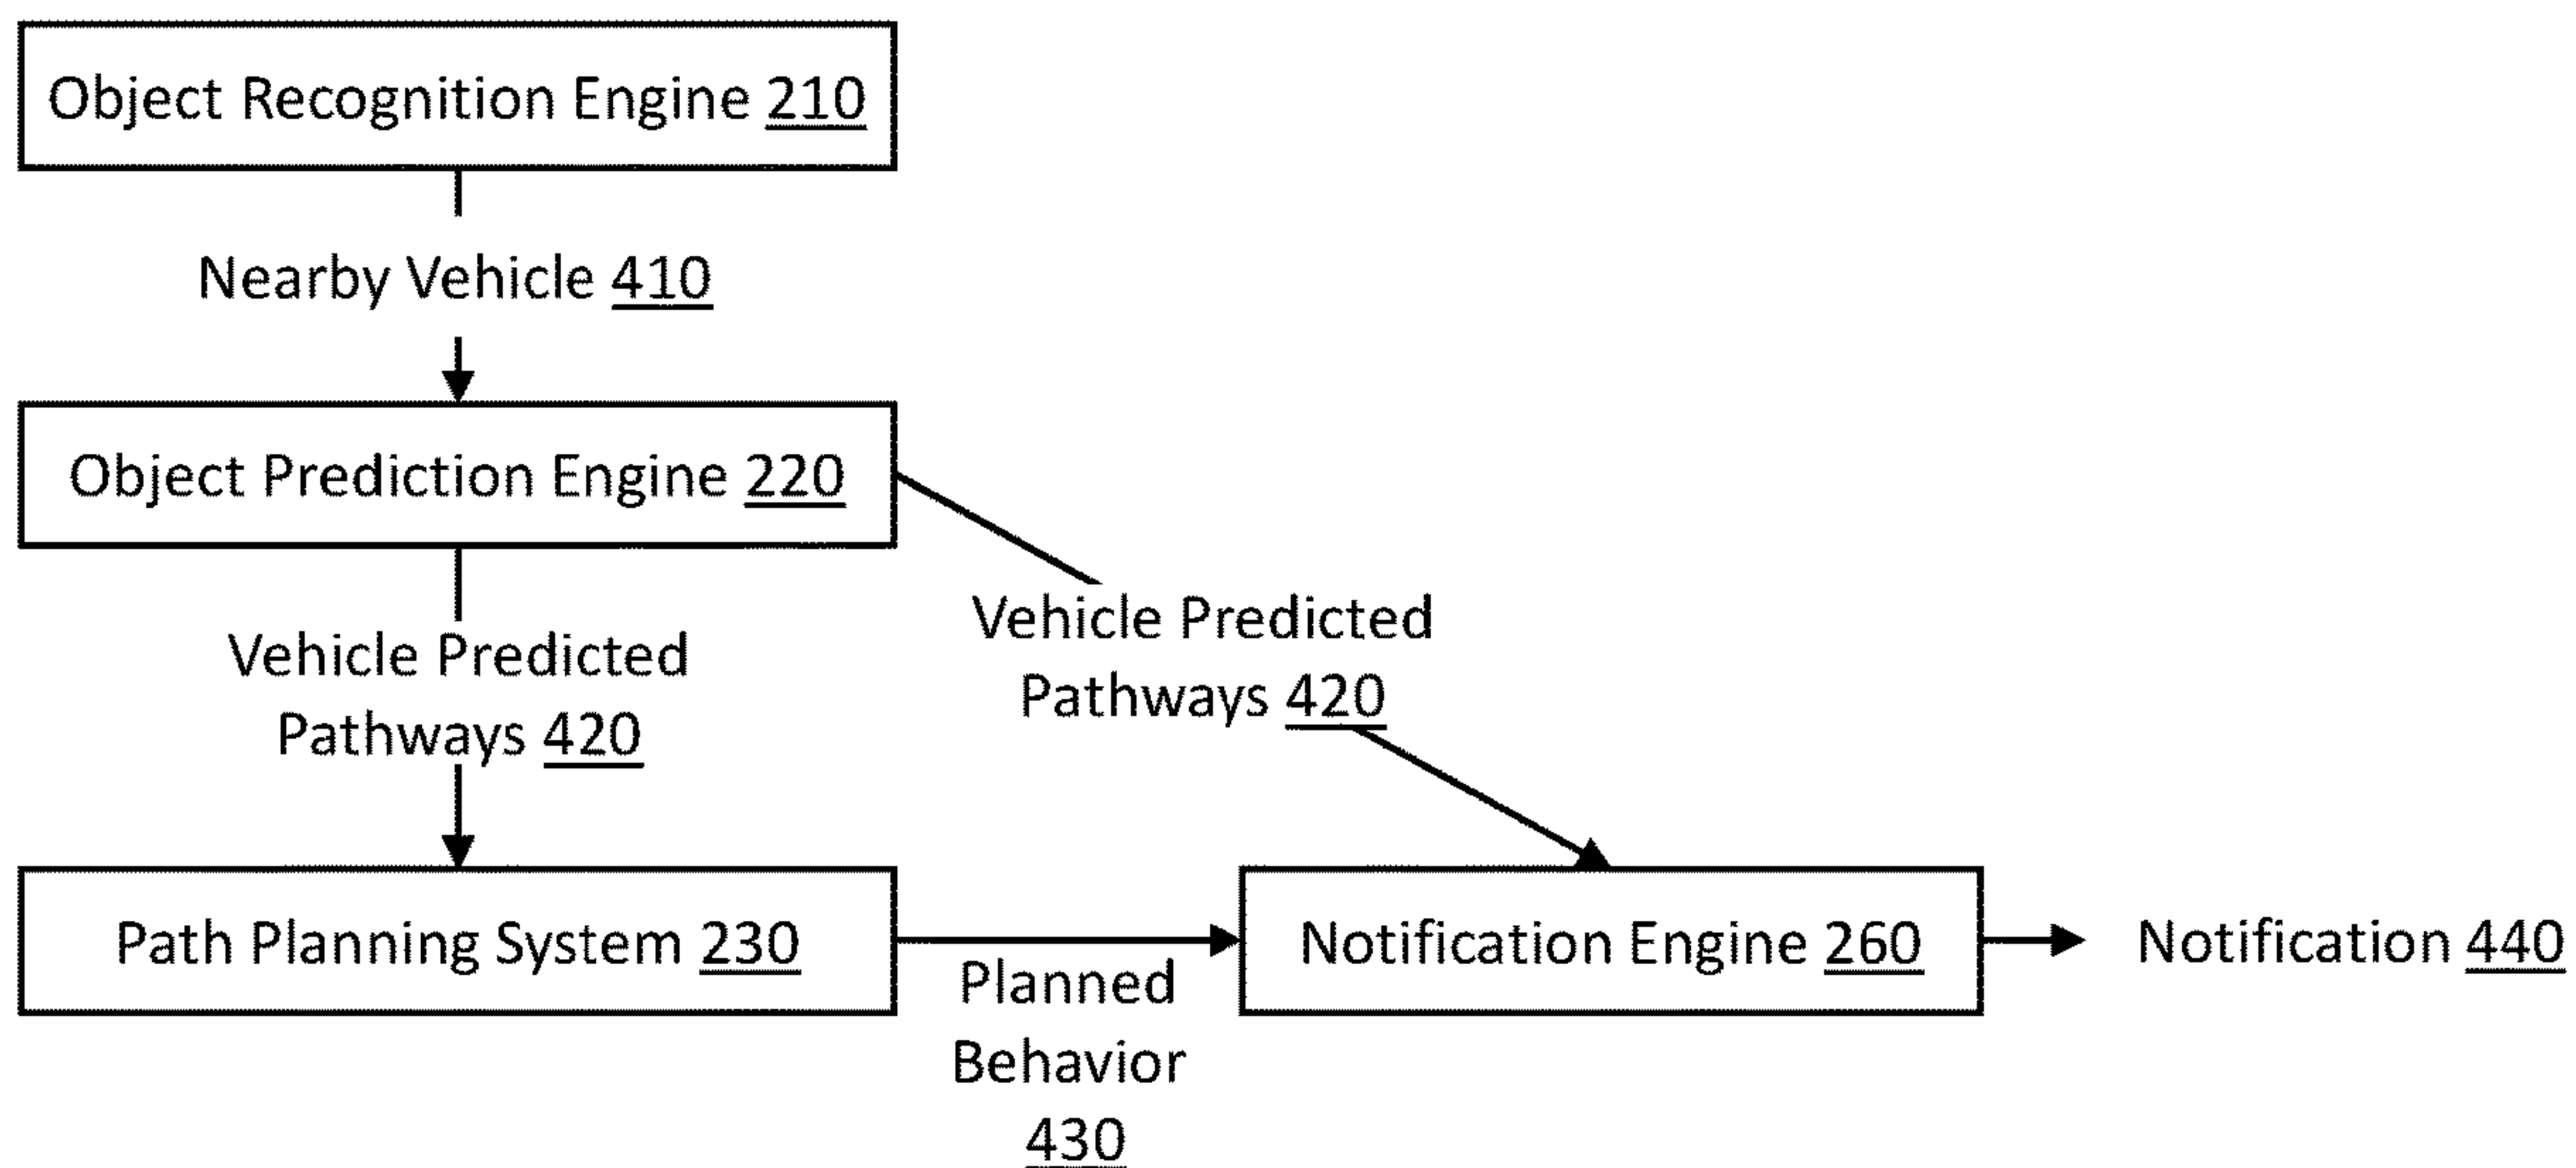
Object Recognition Engine 210

Nearby Vehicle 410

Object Prediction Engine 220

Vehicle Predicted Pathways 420

Vehicle Predicted Pathways 420

Path Planning System 230

Planned Behavior 430

Notification Engine 260

Notification 440